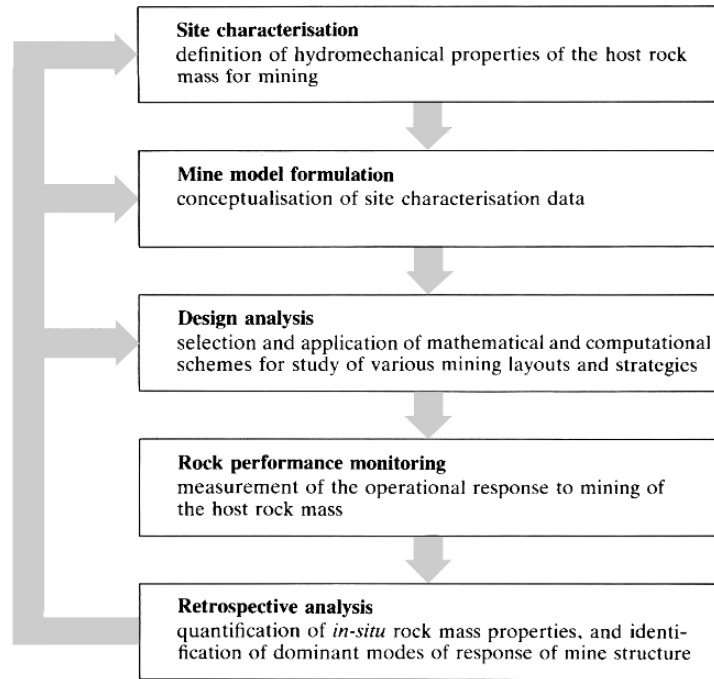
Site characterisation
definition of hydromechanical properties of the host rock mass for mining

Mine model formulation
conceptualisation of site characterisation data

Design analysis
selection and application of mathematical and computational schemes for study of various mining layouts and strategies

Rock performance monitoring
measurement of the operational response to mining of the host rock mass

Retrospective analysis
quantification of *in-situ* rock mass properties. and identification of dominant modes of response of mine structure